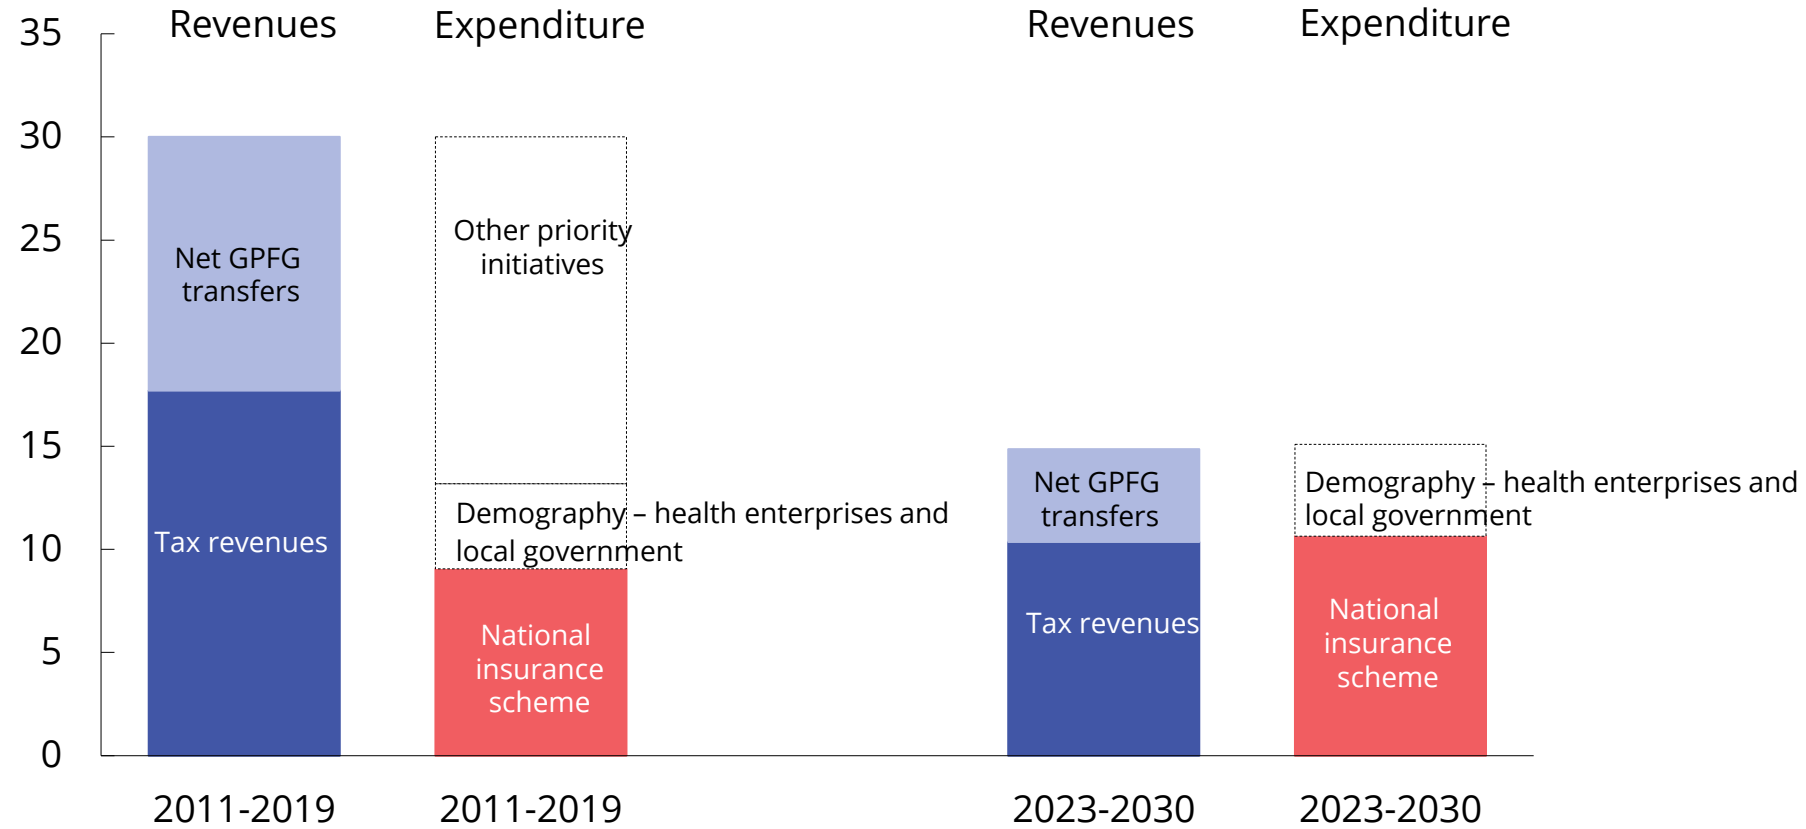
35
30
25
20
15
10
5
0

Revenues
Expenditure
Revenues
Expenditure

Net GPFG transfers

Tax revenues

Other priority initiatives

Demography – health enterprises and local government

National insurance scheme

Net GPFG transfers

Tax revenues

Demography – health enterprises and local government

National insurance scheme

2011-2019
2011-2019
2023-2030
2023-2030